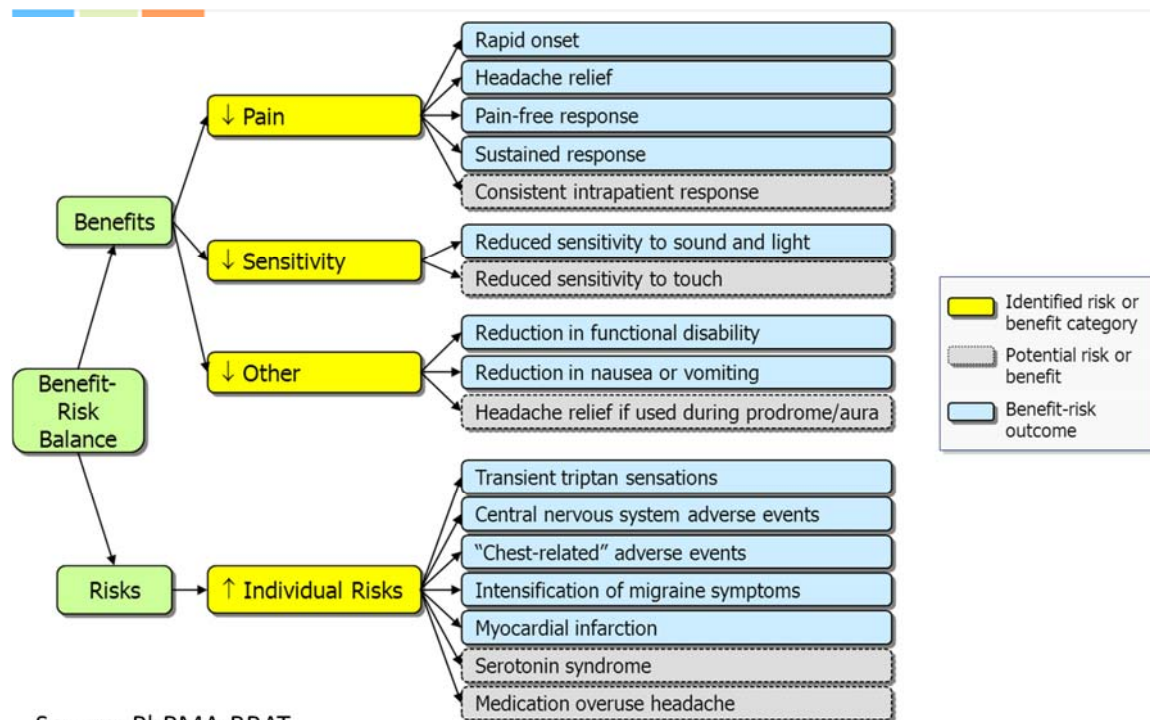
Benefit-Risk Balance

Benefits

↓ Pain

Rapid onset

Headache relief

Pain-free response

Sustained response

Consistent intrapatient response

↓ Sensitivity

Reduced sensitivity to sound and light

Reduced sensitivity to touch

↓ Other

Reduction in functional disability

Reduction in nausea or vomiting

Headache relief if used during prodrome/aura

Risks

↑ Individual Risks

Transient triptan sensations

Central nervous system adverse events

"Chest-related" adverse events

Intensification of migraine symptoms

Myocardial infarction

Serotonin syndrome

Medication overuse headache

Identified risk or benefit category

Potential risk or benefit

Benefit-risk outcome

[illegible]